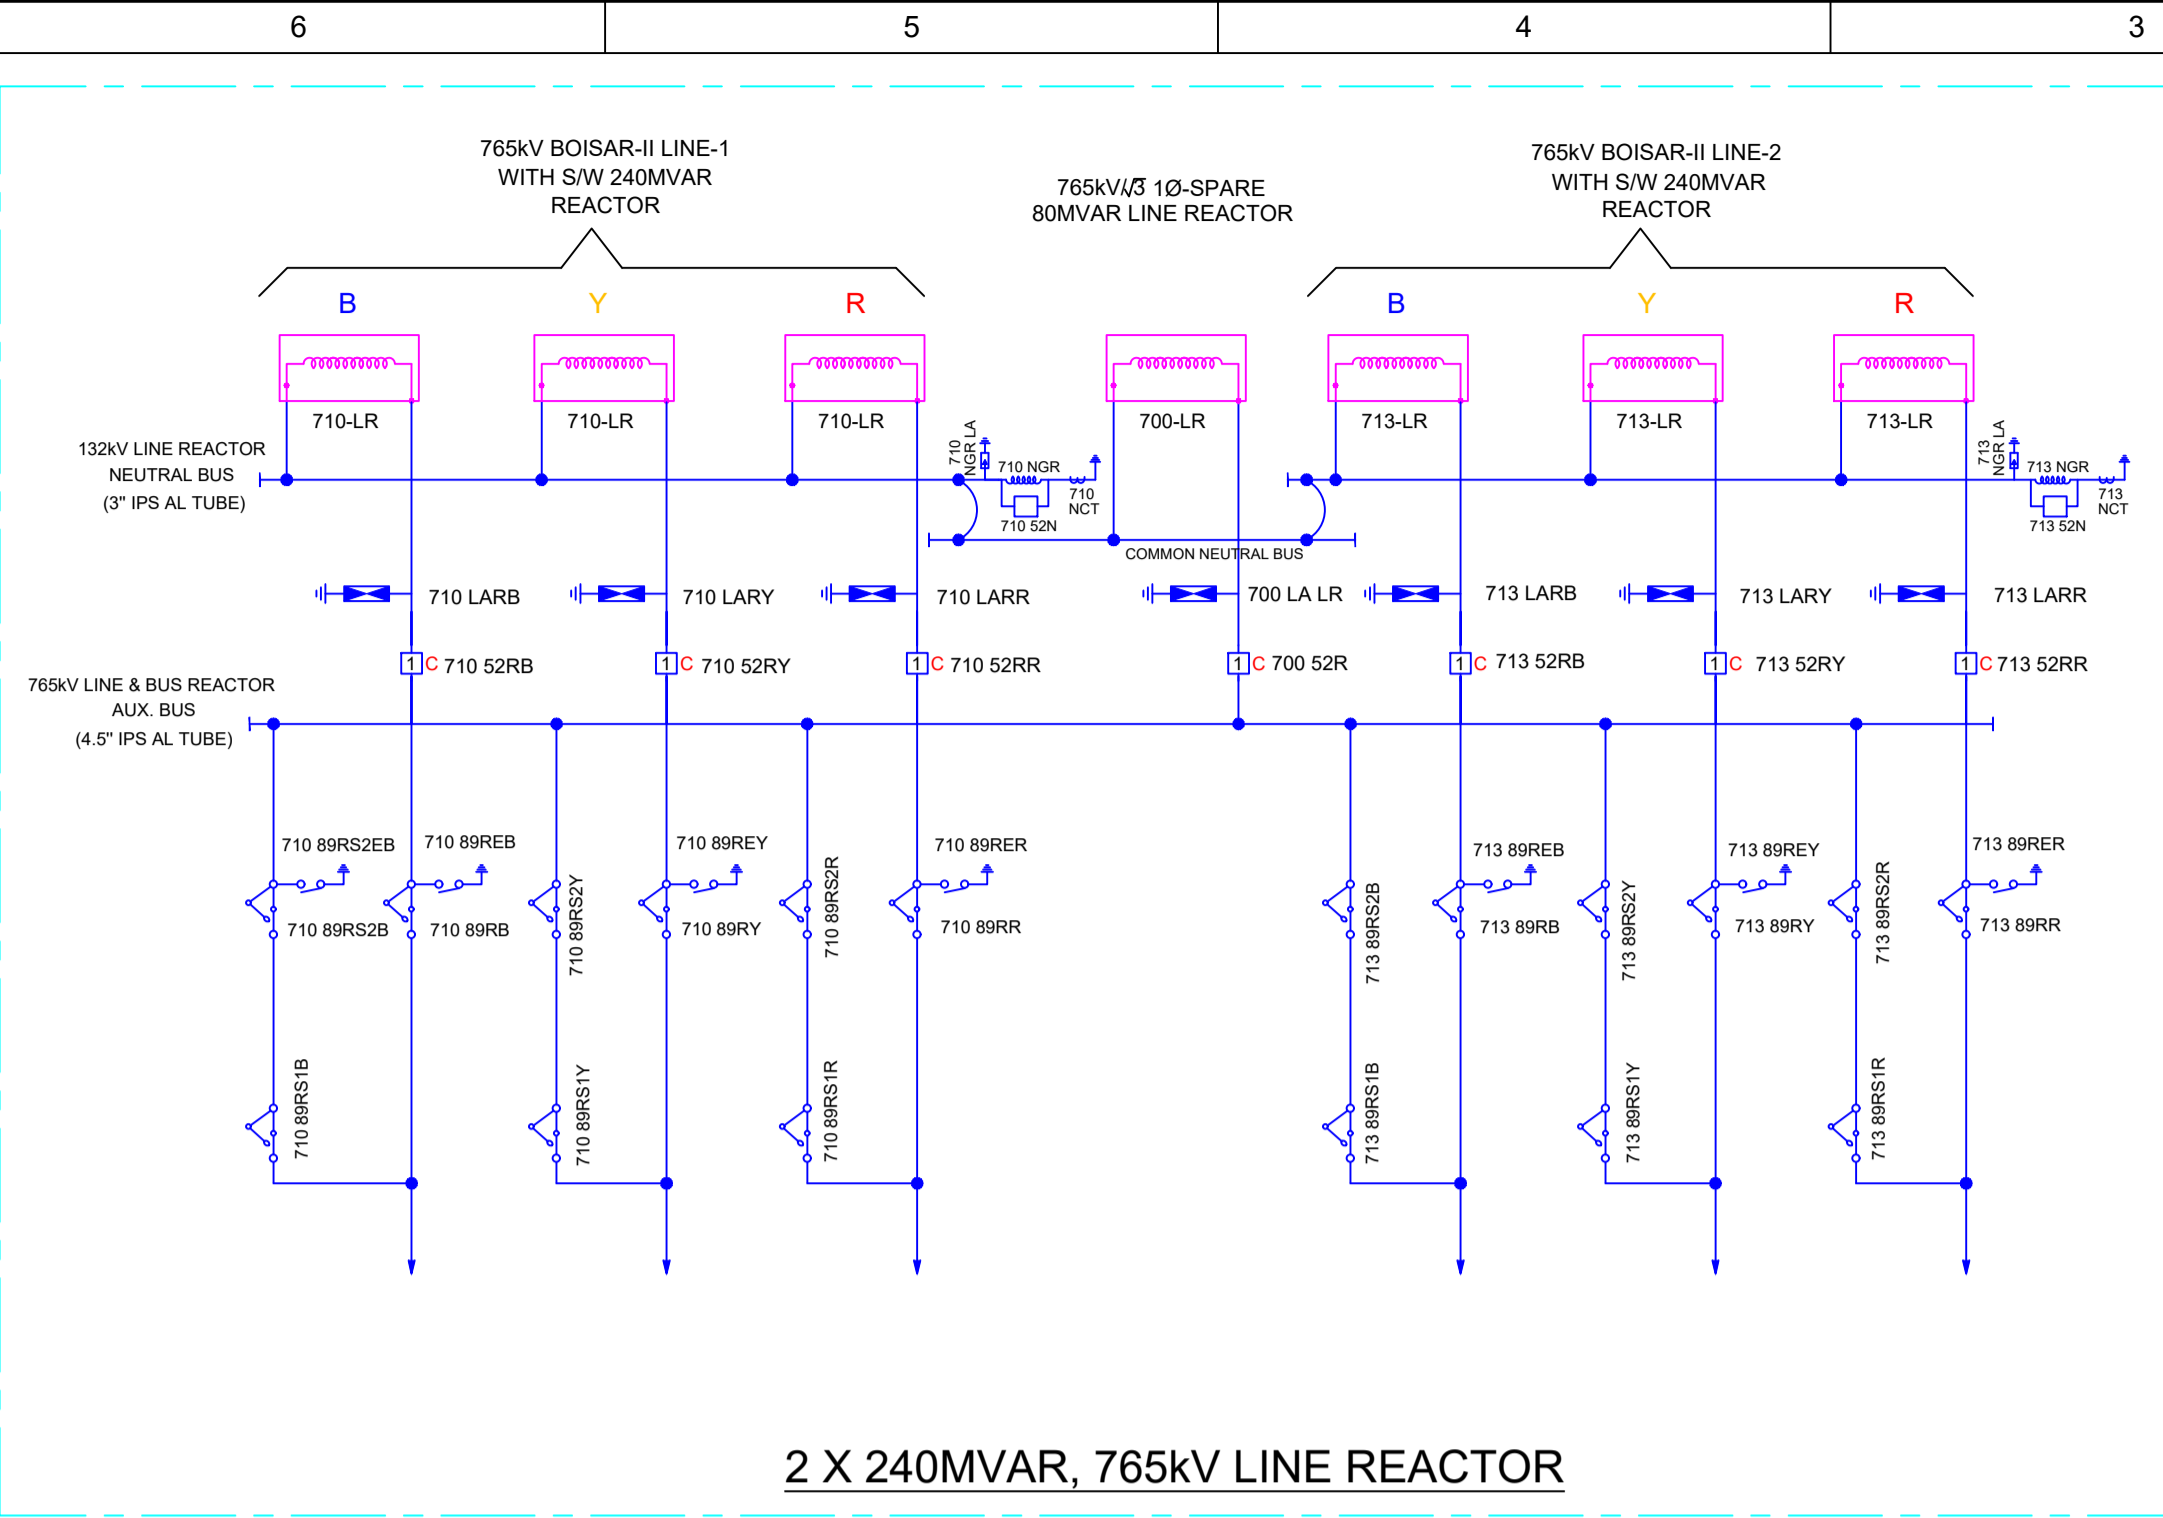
6 5 4 3

765kV BOISAR-II LINE-1
WITH S/W 240MVAR
REACTOR

765kV/√3 1Ø-SPARE
80MVAR LINE REACTOR

765kV BOISAR-II LINE-2
WITH S/W 240MVAR
REACTOR

B Y R B Y R

710-LR 710-LR 710-LR 700-LR 713-LR 713-LR 713-LR

132kV LINE REACTOR
NEUTRAL BUS
(3" IPS AL TUBE)

710 NGR LA
710 NGR
710 NCT
710 52N

COMMON NEUTRAL BUS

713 NGR LA
713 NGR
713 NCT
713 52N

710 LARB 710 LARY 710 LARR 700 LA LR 713 LARB 713 LARY 713 LARR

1 C 710 52RB
1 C 710 52RY
1 C 710 52RR
1 C 700 52R
1 C 713 52RB
1 C 713 52RY
1 C 713 52RR

765kV LINE & BUS REACTOR
AUX. BUS
(4.5" IPS AL TUBE)

710 89RS2EB
710 89RS2B
710 89REB
710 89RB
710 89RS2Y
710 89REY
710 89RY
710 89RS2R
710 89RER
710 89RR
713 89RS2B
713 89REB
713 89RB
713 89RS2Y
713 89REY
713 89RY
713 89RS2R
713 89RER
713 89RR

710 89RS1B
710 89RS1Y
710 89RS1R
713 89RS1B
713 89RS1Y
713 89RS1R

2 X 240MVAR, 765kV LINE REACTOR